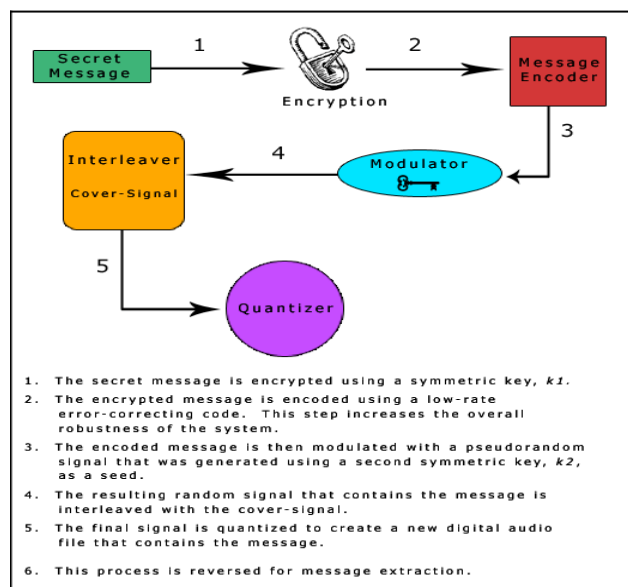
Secret Message

1

Encryption

2

Message Encoder

3

Modulator

4

Interleaver

Cover-Signal

5

Quantizer

1. The secret message is encrypted using a symmetric key, *k1*.

2. The encrypted message is encoded using a low-rate error-correcting code. This step increases the overall robustness of the system.

3. The encoded message is then modulated with a pseudorandom signal that was generated using a second symmetric key, *k2*, as a seed.

4. The resulting random signal that contains the message is interleaved with the cover-signal.

5. The final signal is quantized to create a new digital audio file that contains the message.

6. This process is reversed for message extraction.